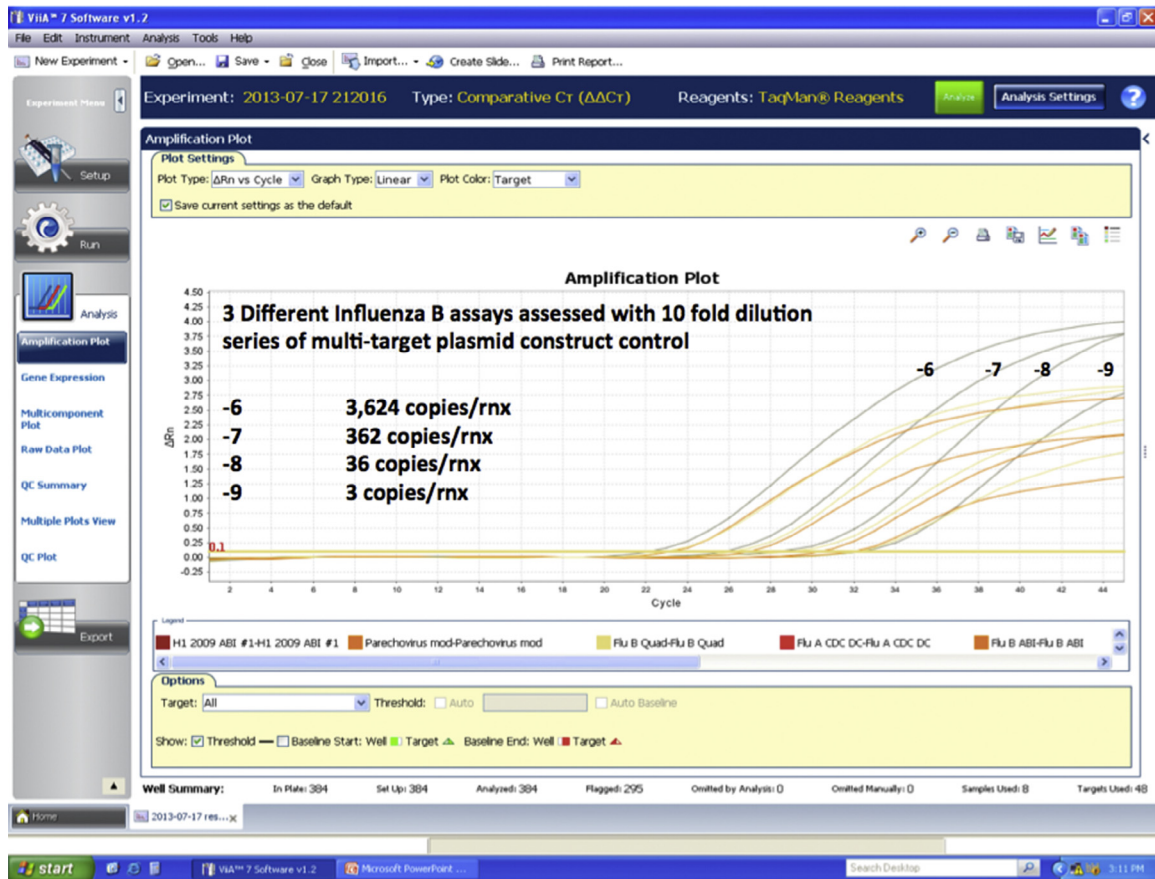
ViiA™ 7 Software v1.2

File Edit Instrument Analysis Tools Help

New Experiment Open... Save Close Import... Create Slide... Print Report...

Experiment Menu

Experiment: 2013-07-17 212016 Type: Comparative $C_T$ ($\Delta\Delta C_T$) Reagents: TaqMan® Reagents Analyze Analysis Settings

Setup

Run

Analysis

Amplification Plot

Gene Expression

Multicomponent Plot

Raw Data Plot

QC Summary

Multiple Plots View

QC Plot

Export

Amplification Plot

Plot Settings

Plot Type: ΔRn vs Cycle Graph Type: Linear Plot Color: Target

Save current settings as the default

Amplification Plot

3 Different Influenza B assays assessed with 10 fold dilution series of multi-target plasmid construct control

| | |
|---|---|
| -6 | 3,624 copies/rnx |
| -7 | 362 copies/rnx |
| -8 | 36 copies/rnx |
| -9 | 3 copies/rnx |

-6 -7 -8 -9

ΔRn

4.50 4.25 4.00 3.75 3.50 3.25 3.00 2.75 2.50 2.25 2.00 1.75 1.50 1.25 1.00 0.75 0.50 0.25 0.00 -0.25

0.1

2 4 6 8 10 12 14 16 18 20 22 24 26 28 30 32 34 36 38 40 42 44

Cycle

Legend

H1 2009 ABI #1-H1 2009 ABI #1 Parechovirus mod-Parechovirus mod Flu B Quad-Flu B Quad Flu A CDC DC-Flu A CDC DC Flu B ABI-Flu B ABI

Options

Target: All Threshold: Auto Auto Baseline

Show: Threshold Baseline Start: Well Target Baseline End: Well Target

Well Summary: In Plate: 384 Set Up: 384 Analyzed: 384 Flagged: 295 Omitted by Analysis: 0 Omitted Manually: 0 Samples Used: 8 Targets Used: 48

Home 2013-07-17 res...

start ViiA™ 7 Software v1.2 Microsoft PowerPoint ... Search Desktop 3:11 PM